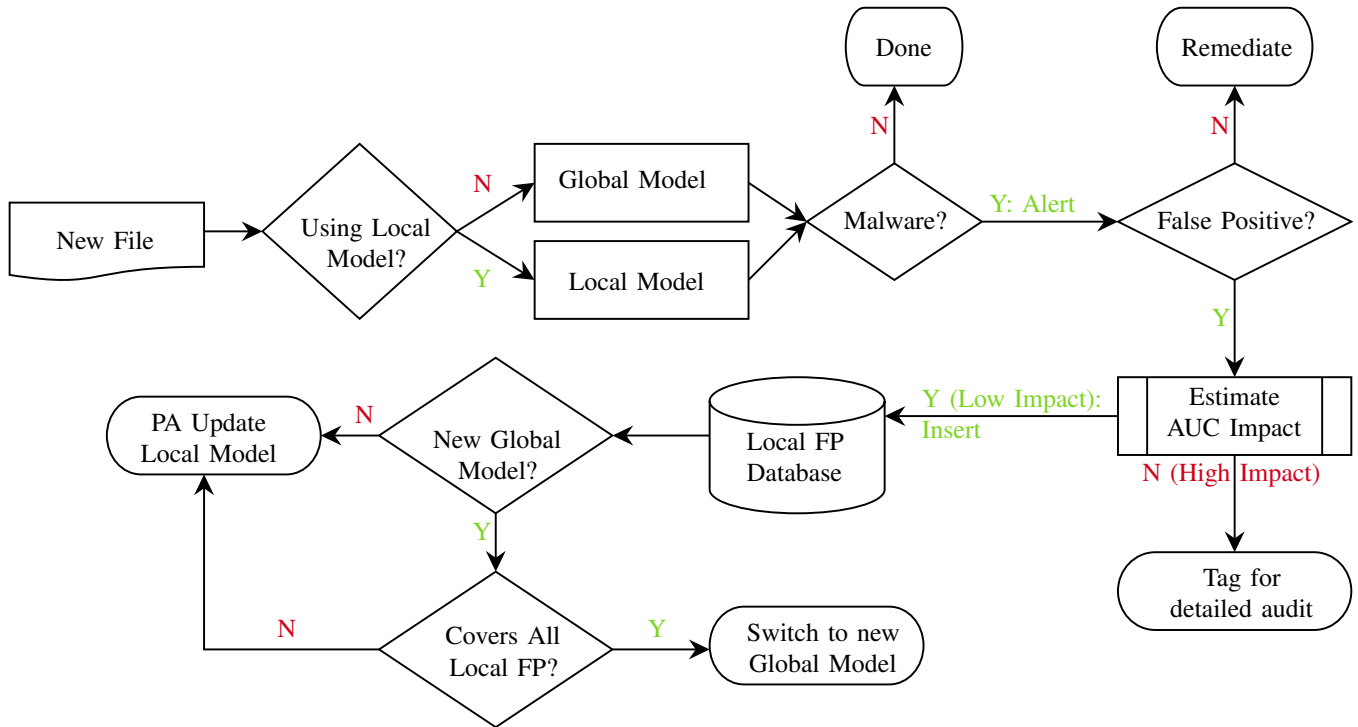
New File

Using Local Model?

N

Y

Global Model

Local Model

Malware?

N

Done

Y: Alert

False Positive?

N

Remediate

Y

Estimate AUC Impact

Y (Low Impact): Insert

N (High Impact)

Tag for detailed audit

Local FP Database

New Global Model?

N

PA Update Local Model

Y

Covers All Local FP?

N

Y

Switch to new Global Model